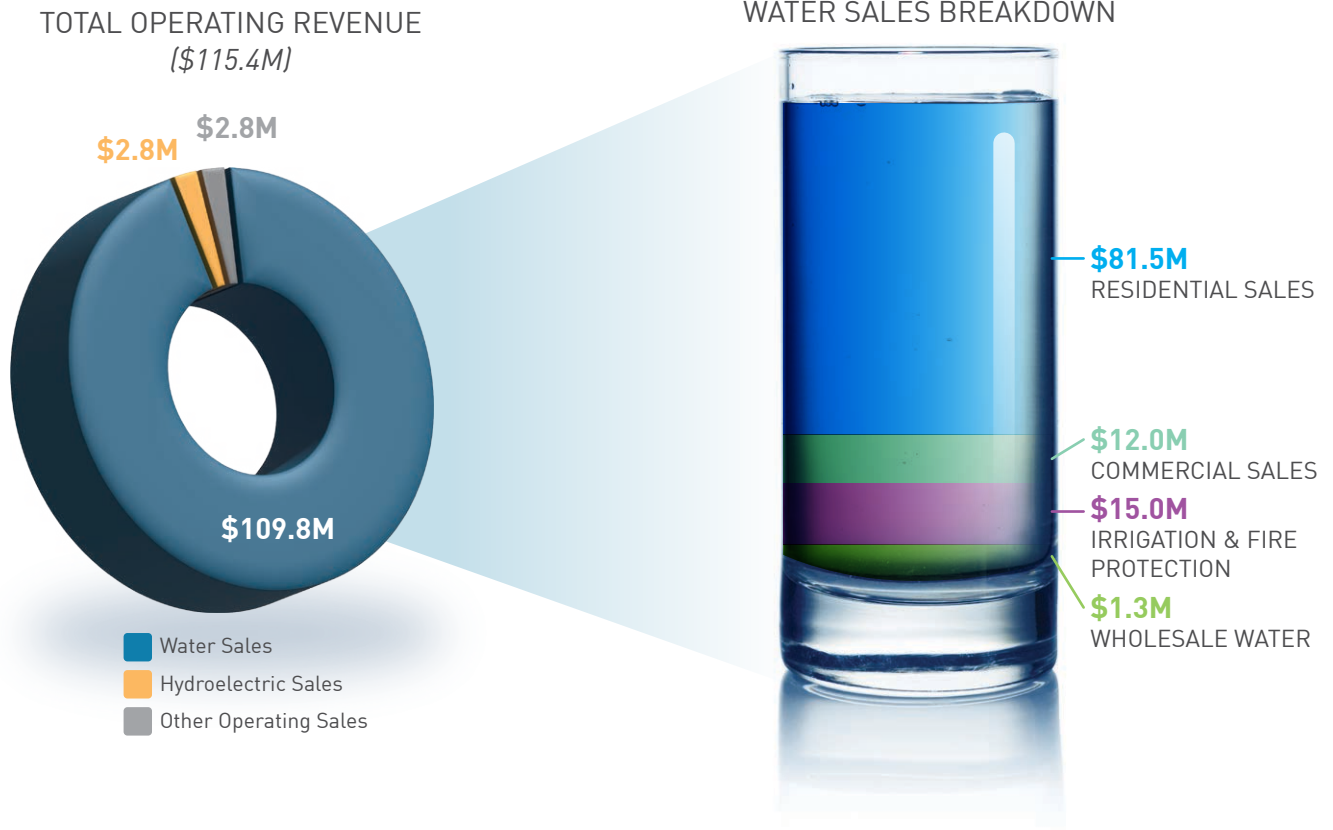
TOTAL OPERATING REVENUE
($115.4M)

$2.8M

$2.8M

$109.8M

Water Sales
Hydroelectric Sales
Other Operating Sales

WATER SALES BREAKDOWN

$81.5M
RESIDENTIAL SALES

$12.0M
COMMERCIAL SALES

$15.0M
IRRIGATION & FIRE PROTECTION

$1.3M
WHOLESALE WATER